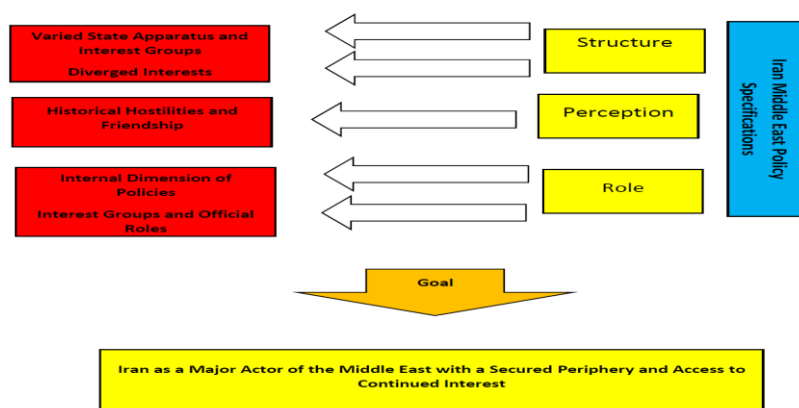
Varied State Apparatus and Interest Groups

Diverged Interests

Historical Hostilities and Friendship

Internal Dimension of Policies

Interest Groups and Official Roles

Structure

Perception

Role

Iran Middle East Policy Specifications

Goal

Iran as a Major Actor of the Middle East with a Secured Periphery and Access to Continued Interest